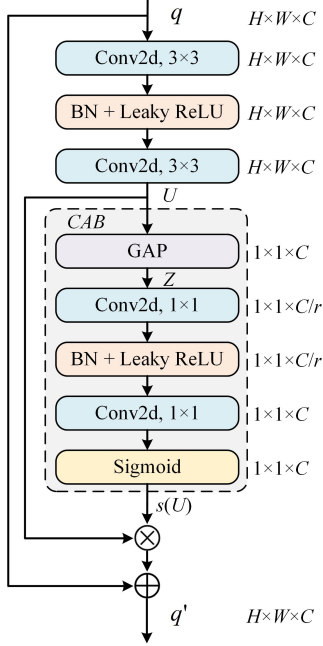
$q$

$H\times W\times C$

Conv2d, 3×3

$H\times W\times C$

BN + Leaky ReLU

$H\times W\times C$

Conv2d, 3×3

$H\times W\times C$

$U$

$CAB$

GAP

$1\times 1\times C$

$Z$

Conv2d, 1×1

$1\times 1\times C/r$

BN + Leaky ReLU

$1\times 1\times C/r$

Conv2d, 1×1

$1\times 1\times C$

Sigmoid

$1\times 1\times C$

$s(U)$

$\otimes$

$\oplus$

$q'$

$H\times W\times C$